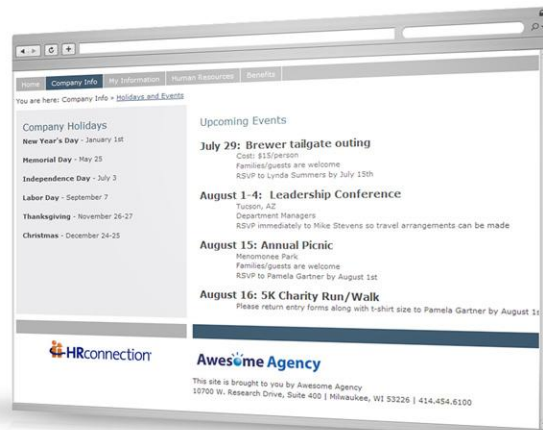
Home Company Info My Information Human Resources Benefits

You are here: Company Info » Holidays and Events

Company Holidays

New Year's Day - January 1st

Memorial Day - May 25

Independence Day - July 3

Labor Day - September 7

Thanksgiving - November 26-27

Christmas - December 24-25

Upcoming Events

July 29: Brewer tailgate outing
Cost: $15/person
Families/guests are welcome
RSVP to Lynda Summers by July 15th

August 1-4: Leadership Conference
Tucson, AZ
Department Managers
RSVP immediately to Mike Stevens so travel arrangements can be made

August 15: Annual Picnic
Menomonee Park
Families/guests are welcome
RSVP to Pamela Gartner by August 1st

August 16: 5K Charity Run/Walk
Please return entry forms along with t-shirt size to Pamela Gartner by August 1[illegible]

HRconnection

Awesome Agency

This site is brought to you by Awesome Agency
10700 W. Research Drive, Suite 400 | Milwaukee, WI 53226 | 414.454.6100